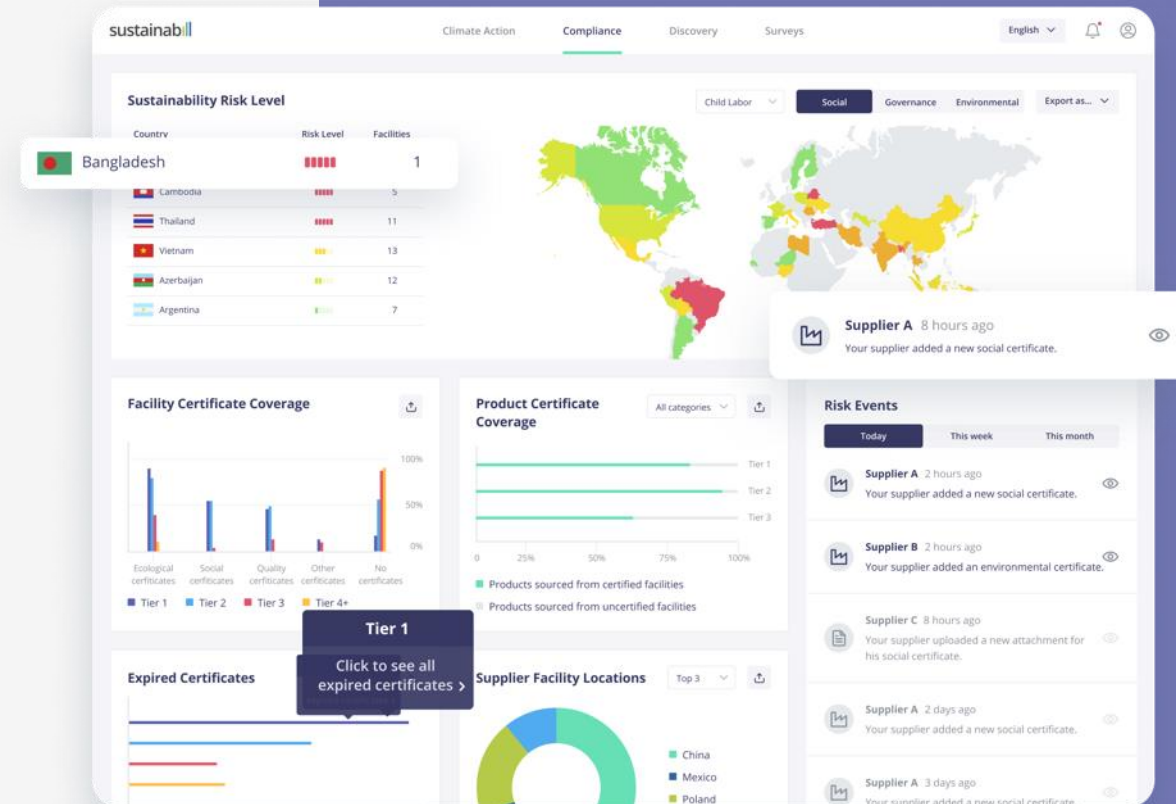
sustainabill

Climate Action Compliance Discovery Surveys

English

Sustainability Risk Level

Child Labor

Social Governance Environmental

Export as...

| Country | Risk Level | Facilities |
|---|---|---|
| Bangladesh | | 1 |
| Cambodia | | 5 |
| Thailand | | 11 |
| Vietnam | | 13 |
| Azerbaijan | | 12 |
| Argentina | | 7 |

Supplier A 8 hours ago
Your supplier added a new social certificate.

Facility Certificate Coverage

100%
50%
0%

Ecological certificates
Social certificates
Quality certificates
Other certificates
No certificates

Tier 1 Tier 2 Tier 3 Tier 4+

Product Certificate Coverage

All categories

Tier 1
Tier 2
Tier 3

0 25% 50% 75% 100%

Products sourced from certified facilities
Products sourced from uncertified facilities

Risk Events

Today This week This month

Supplier A 2 hours ago
Your supplier added a new social certificate.

Supplier B 2 hours ago
Your supplier added an environmental certificate.

Supplier C 8 hours ago
Your supplier uploaded a new attachment for his social certificate.

Supplier A 2 days ago
Your supplier added a new social certificate.

Supplier A 3 days ago
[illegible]

Tier 1

Click to see all expired certificates ›

Expired Certificates

Supplier Facility Locations

Top 3

China
Mexico
Poland